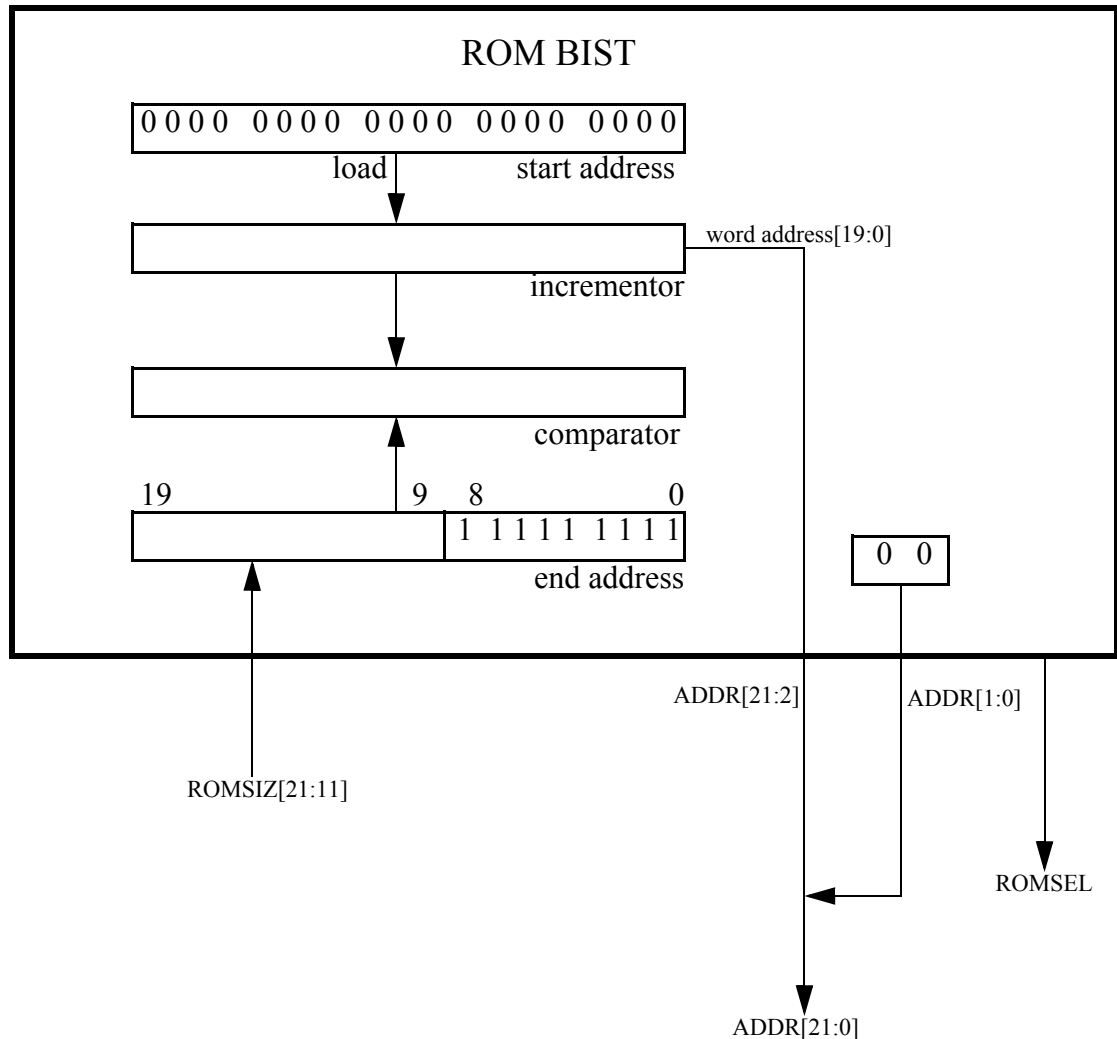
ROM BIST

0 0 0 0 0 0 0 0 0 0 0 0 0 0 0 0 0 0 0 0

load

start address

word address[19:0]

incrementor

comparator

19

9

8

0

1 1 1 1 1 1 1 1 1

end address

0 0

ADDR[21:2]

ADDR[1:0]

ROMSIZ[21:11]

ROMSEL

ADDR[21:0]